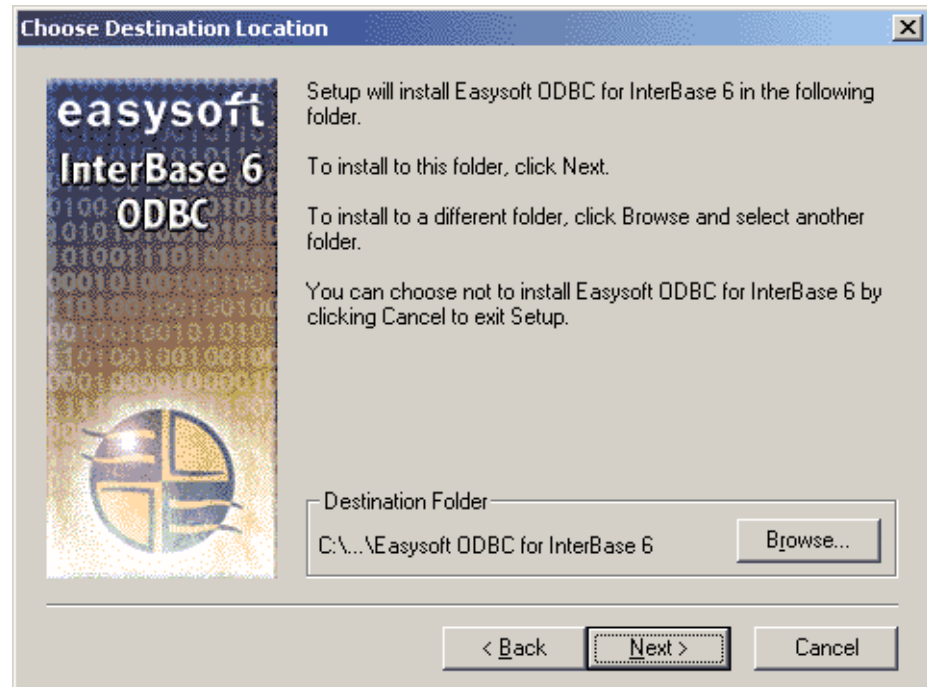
Choose Destination Location

easysoft
InterBase 6
ODBC

Setup will install Easysoft ODBC for InterBase 6 in the following folder.

To install to this folder, click Next.

To install to a different folder, click Browse and select another folder.

You can choose not to install Easysoft ODBC for InterBase 6 by clicking Cancel to exit Setup.

Destination Folder
C:\...\Easysoft ODBC for InterBase 6

Browse...

< Back
Next >
Cancel